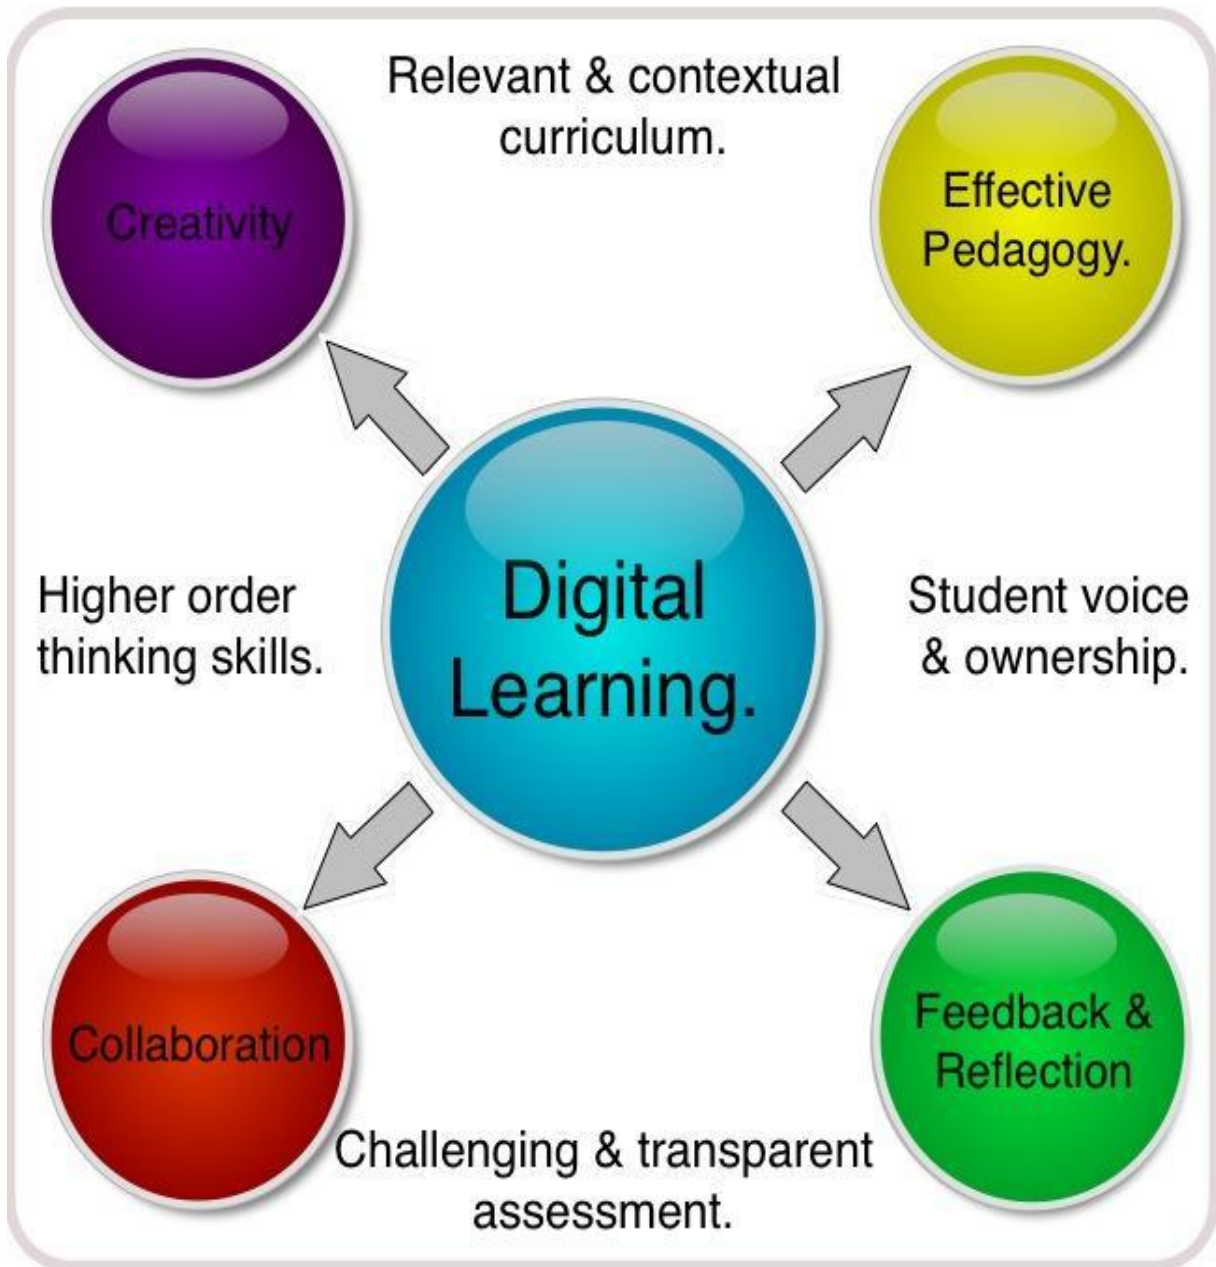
Relevant & contextual curriculum.

Creativity

Effective Pedagogy.

Higher order thinking skills.

Digital Learning.

Student voice & ownership.

Collaboration

Feedback & Reflection

Challenging & transparent assessment.